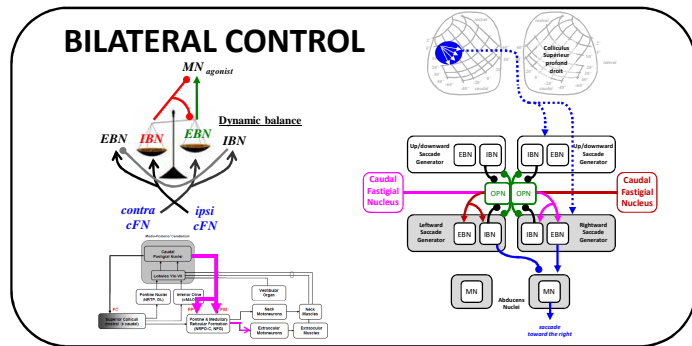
BILATERAL CONTROL

$MN_{agonist}$

Dynamic balance

EBN IBN EBN IBN

contra cFN

ipsi cFN

Caudal Fastigial Nuclei

Lobules VIc VII

Pontine Nuclei (NRTP, DL)

Inferior Olive (cMAO)

Vestibular Organ

Superior Colliculi (medial + caudal)

Pontine & Medullary Reticular Formation (NRPO-C, NPG)

Neck Motoneurons

Neck Muscles

Extraocular Motoneurons

Extraocular Muscles

Colliculus Supérieur profond droit

Up/downward Saccade Generator

EBN IBN

IBN EBN

Up/downward Saccade Generator

Caudal Fastigial Nucleus

OPN OPN

Caudal Fastigial Nucleus

Leftward Saccade Generator

EBN IBN

IBN EBN

Rightward Saccade Generator

MN

MN

Abducens Nuclei

saccade toward the right